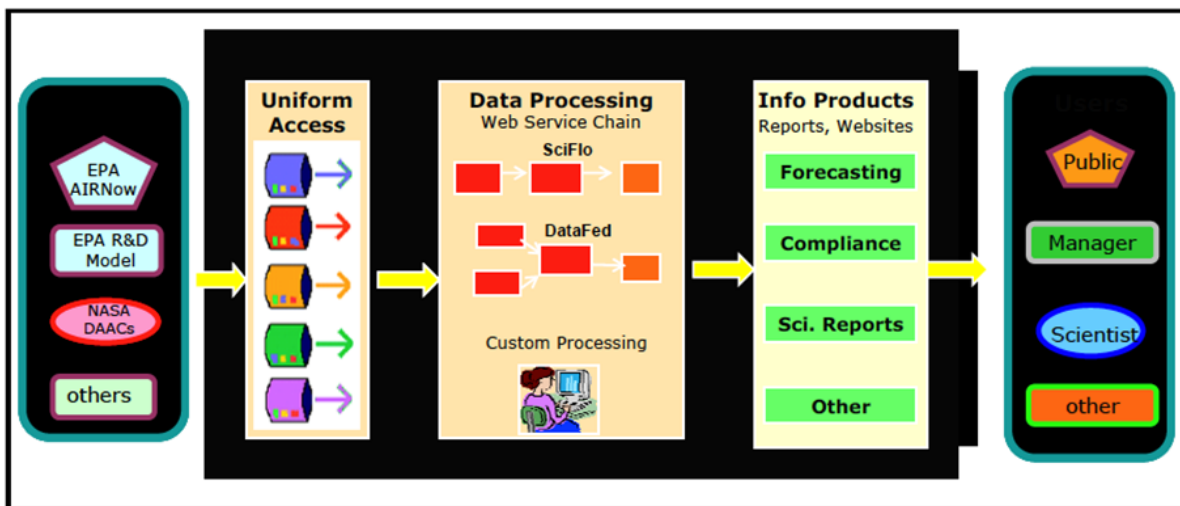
EPA AIRNow

EPA R&D Model

NASA DAACs

others

Uniform Access

Data Processing
Web Service Chain

SciFlo

DataFed

Custom Processing

Info Products
Reports, Websites

Forecasting

Compliance

Sci. Reports

Other

Users

Public

Manager

Scientist

other